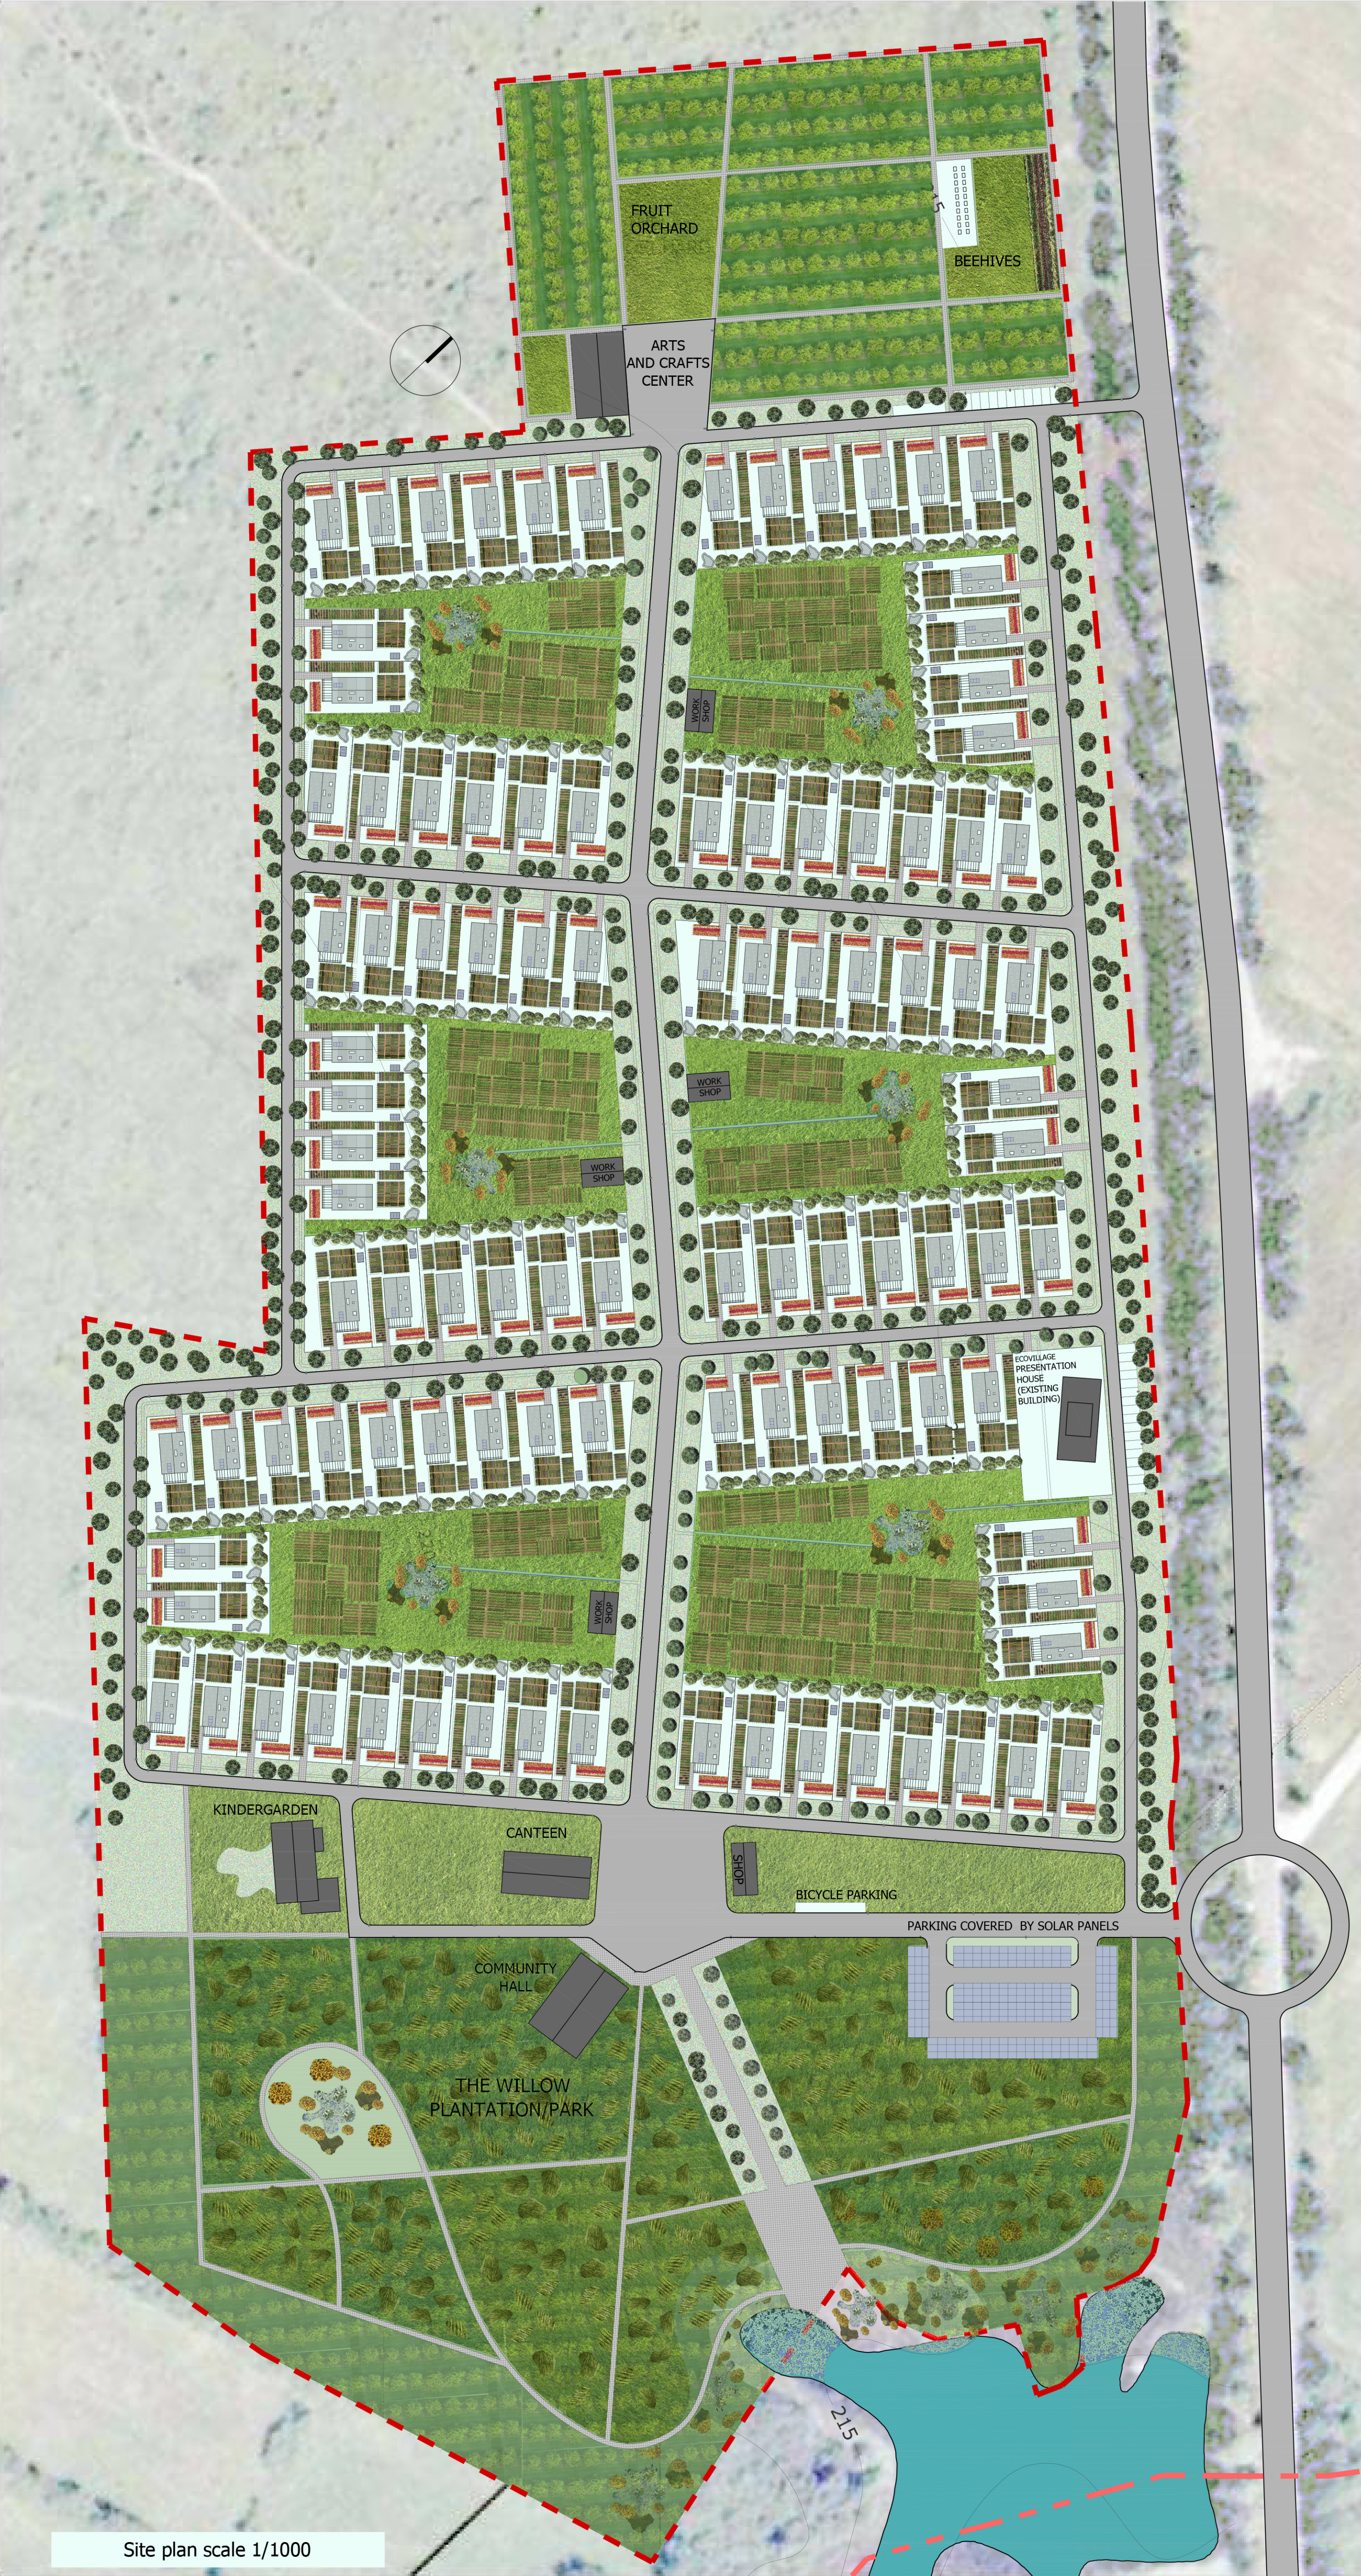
FRUIT ORCHARD

BEEHIVES

ARTS AND CRAFTS CENTER

WORK SHOP

WORK SHOP

WORK SHOP

ECOVILLAGE PRESENTATION HOUSE (EXISTING BUILDING)

WORK SHOP

KINDERGARDEN

CANTEEN

SHOP

BICYCLE PARKING

PARKING COVERED BY SOLAR PANELS

COMMUNITY HALL

THE WILLOW PLANTATION/PARK

215

Site plan scale 1/1000